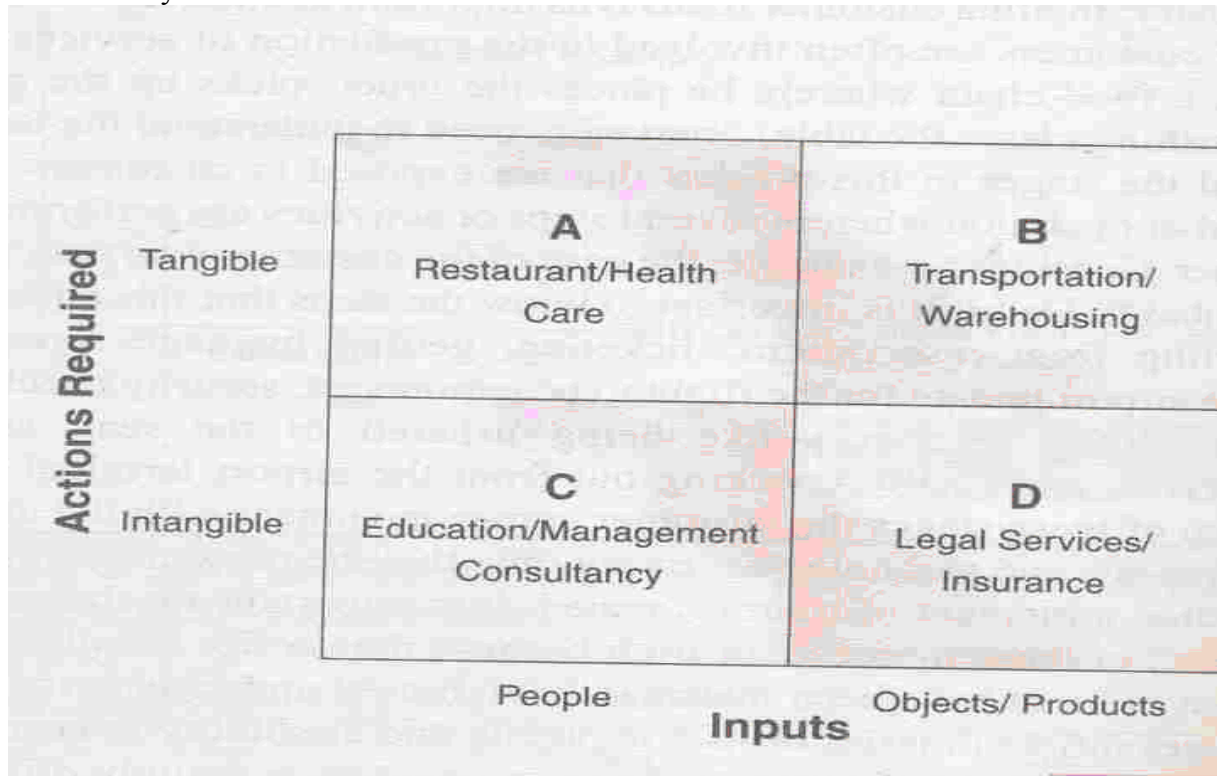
Actions Required

| | People | Objects/ Products |
|---|---|---|
| Tangible | A Restaurant/Health Care | B Transportation/ Warehousing |
| Intangible | C Education/Management Consultancy | D Legal Services/ Insurance |

Inputs